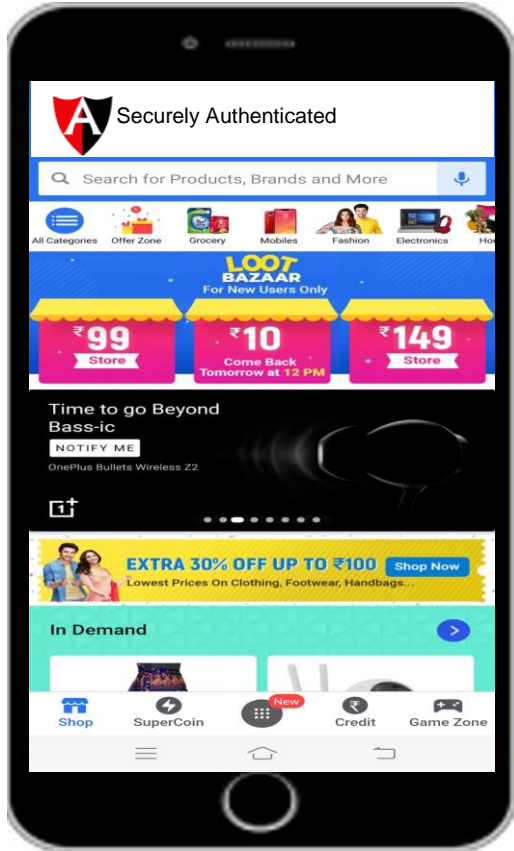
Securely Authenticated

Search for Products, Brands and More

All Categories
Offer Zone
Grocery
Mobiles
Fashion
Electronics
Ho

LOOT BAZAAR
For New Users Only

₹99 Store

₹10
Come Back Tomorrow at 12 PM

₹149 Store

Time to go Beyond Bass-ic
NOTIFY ME
OnePlus Bullets Wireless Z2

1+

EXTRA 30% OFF UP TO ₹100
Shop Now
Lowest Prices On Clothing, Footwear, Handbags...

In Demand

Shop
SuperCoin
New
Credit
Game Zone